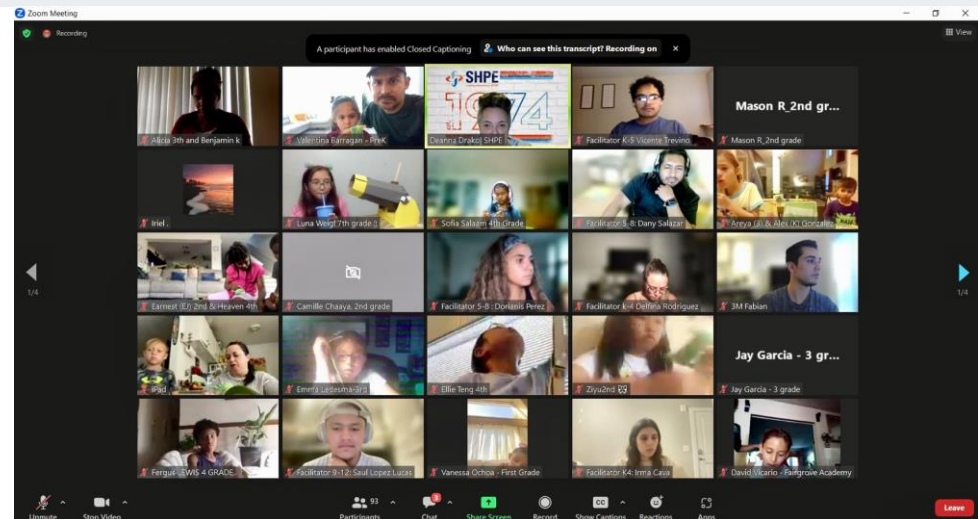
Zoom Meeting

Recording

A participant has enabled Closed Captioning

Who can see this transcript? Recording on

View

Alicia 3th and Benjamin k

Valentina Barragan - PreK

SHPE

Deanna Drake| SHPE

Facilitator K-5 Vicente Trevino

Mason R_2nd gr...

Mason R_2nd grade

Iriel .

Luna Weigl 7th grade

Sofia Salazar 4th Grade

Facilitator 5-8: Dany Salazar

Areya (3) & Alex (K) Gonzalez

Earnest (EJ) 2nd & Heaven 4th

Camille Chaaya, 2nd grade

Facilitator 5-8 : Donanis Perez

Facilitator K-4 Delfina Rodriguez

3M Fabian

iPad

Emma Ledesma-3rd

Ellie Teng 4th

Ziyu2nd

Jay Garcia - 3 gr...

Jay Garcia - 3 grade

Fergus- SWIS 4 GRADE

Facilitator 9-12: Saul Lopez Lucas

Vanessa Ochoa - First Grade

Facilitator K4: Irma Cava

David Vicario - Fairgrove Academy

1/4

1/4

Unmute

Stop Video

93

Participants

Chat

Share Screen

Record

Show Captions

Reactions

Apps

Leave